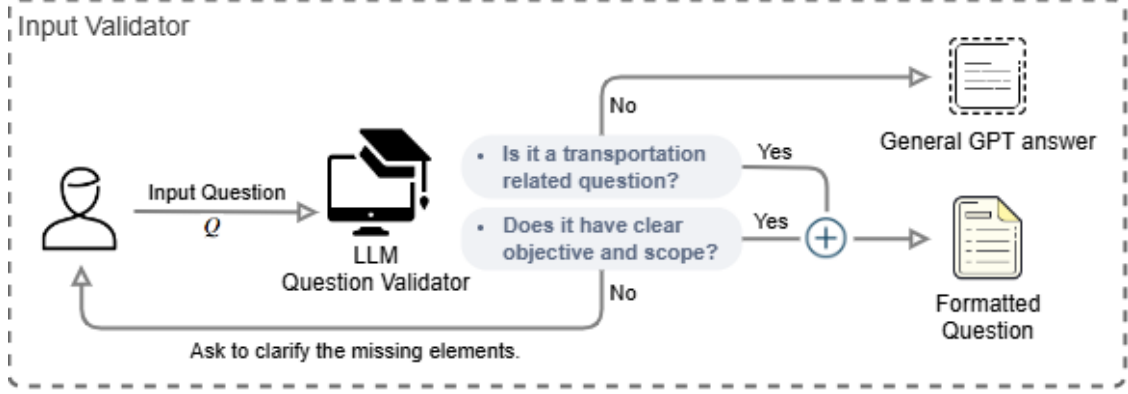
Input Validator

No

General GPT answer

Input Question
$Q$

LLM
Question Validator

• Is it a transportation related question?

Yes

• Does it have clear objective and scope?

Yes

No

Formatted Question

Ask to clarify the missing elements.